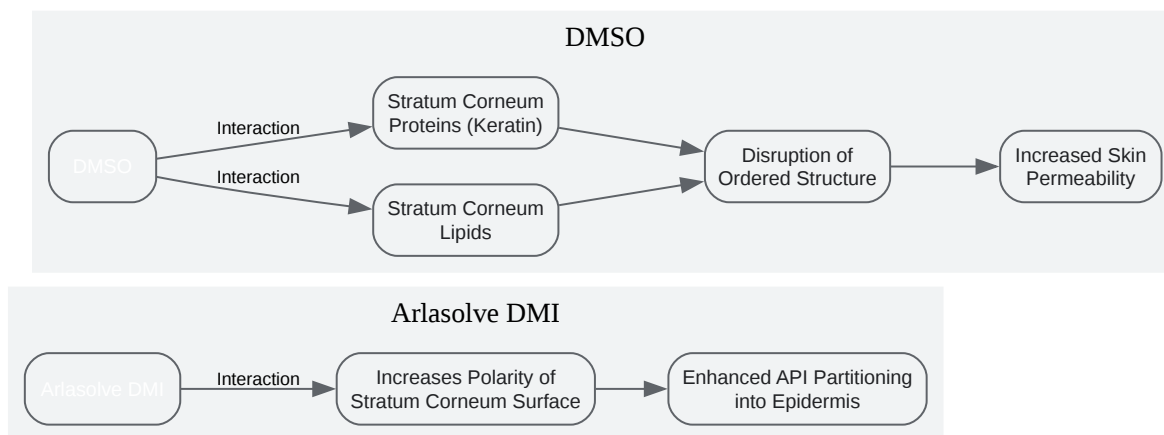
DMSO

DMSO

Interaction

Interaction

Stratum Corneum Proteins (Keratin)

Stratum Corneum Lipids

Disruption of Ordered Structure

Increased Skin Permeability

Arlasolve DMI

Arlasolve DMI

Interaction

Increases Polarity of Stratum Corneum Surface

Enhanced API Partitioning into Epidermis